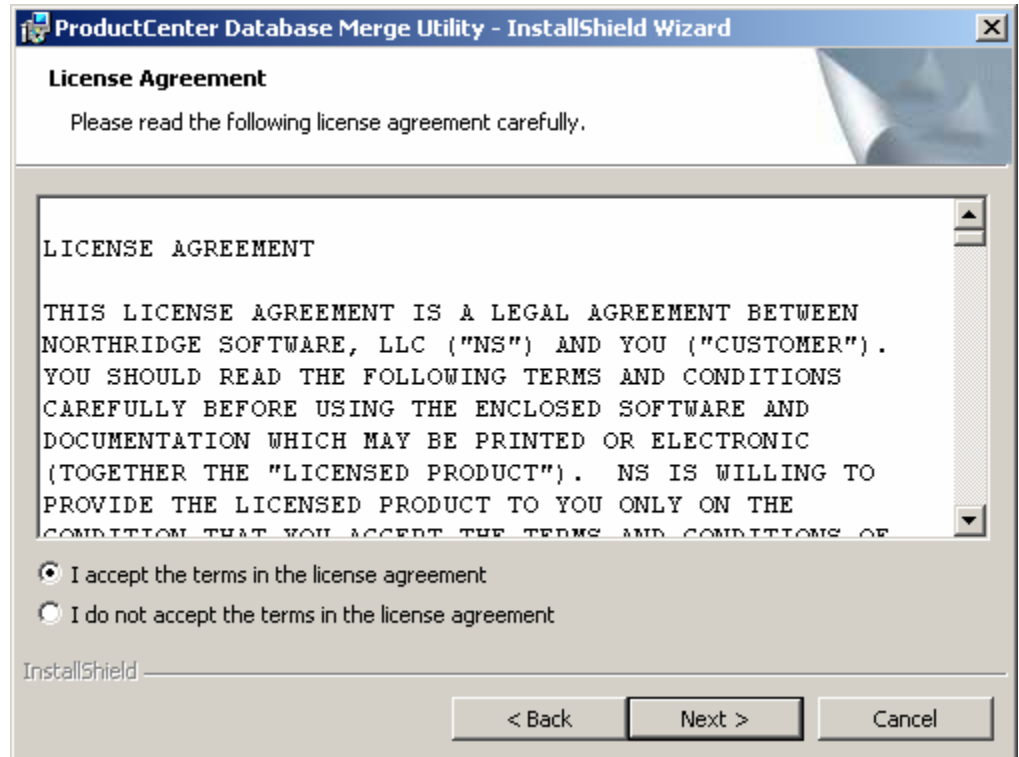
ProductCenter Database Merge Utility - InstallShield Wizard

License Agreement

Please read the following license agreement carefully.

LICENSE AGREEMENT

THIS LICENSE AGREEMENT IS A LEGAL AGREEMENT BETWEEN NORTHRIDGE SOFTWARE, LLC ("NS") AND YOU ("CUSTOMER"). YOU SHOULD READ THE FOLLOWING TERMS AND CONDITIONS CAREFULLY BEFORE USING THE ENCLOSED SOFTWARE AND DOCUMENTATION WHICH MAY BE PRINTED OR ELECTRONIC (TOGETHER THE "LICENSED PRODUCT"). NS IS WILLING TO PROVIDE THE LICENSED PRODUCT TO YOU ONLY ON THE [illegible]

I accept the terms in the license agreement

I do not accept the terms in the license agreement

InstallShield

< Back

Next >

Cancel